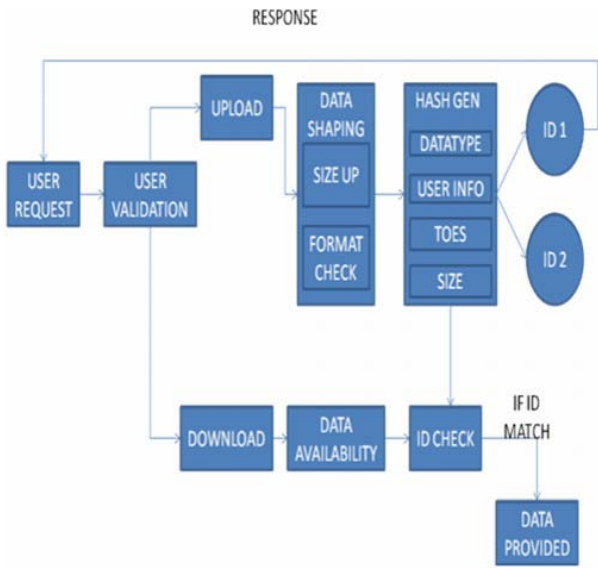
RESPONSE

USER REQUEST

USER VALIDATION

UPLOAD

DATA SHAPING

SIZE UP

FORMAT CHECK

HASH GEN

DATATYPE

USER INFO

TOES

SIZE

ID 1

ID 2

DOWNLOAD

DATA AVAILABILITY

ID CHECK

IF ID MATCH

DATA PROVIDED